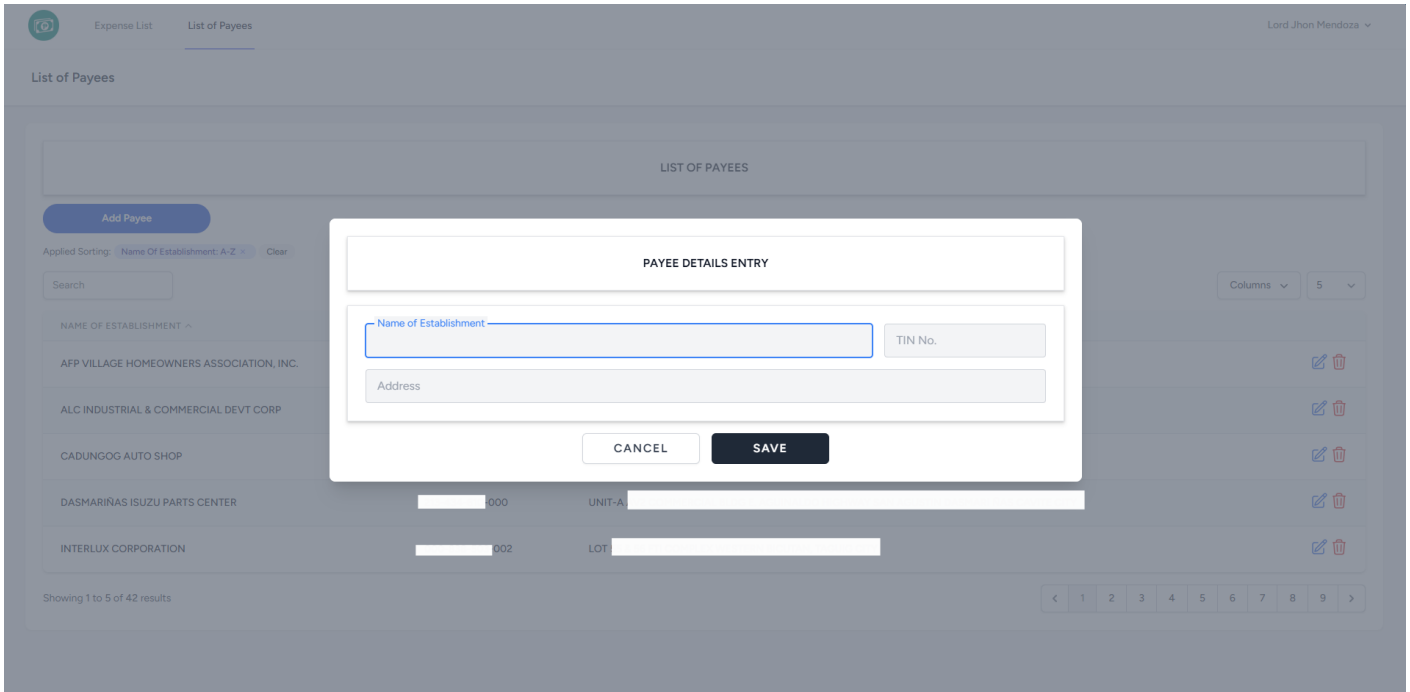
Expense List List of Payees

Lord Jhon Mendoza

List of Payees

LIST OF PAYEES

Add Payee

Applied Sorting: Name Of Establishment: A-Z × Clear

Search

Columns 5

NAME OF ESTABLISHMENT

AFP VILLAGE HOMEOWNERS ASSOCIATION, INC.

ALC INDUSTRIAL & COMMERCIAL DEVT CORP

CADUNGOG AUTO SHOP

DASMARIÑAS ISUZU PARTS CENTER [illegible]000 UNIT-A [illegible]

INTERLUX CORPORATION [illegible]002 LOT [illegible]

Showing 1 to 5 of 42 results

< 1 2 3 4 5 6 7 8 9 >

PAYEE DETAILS ENTRY

Name of Establishment

TIN No.

Address

CANCEL SAVE